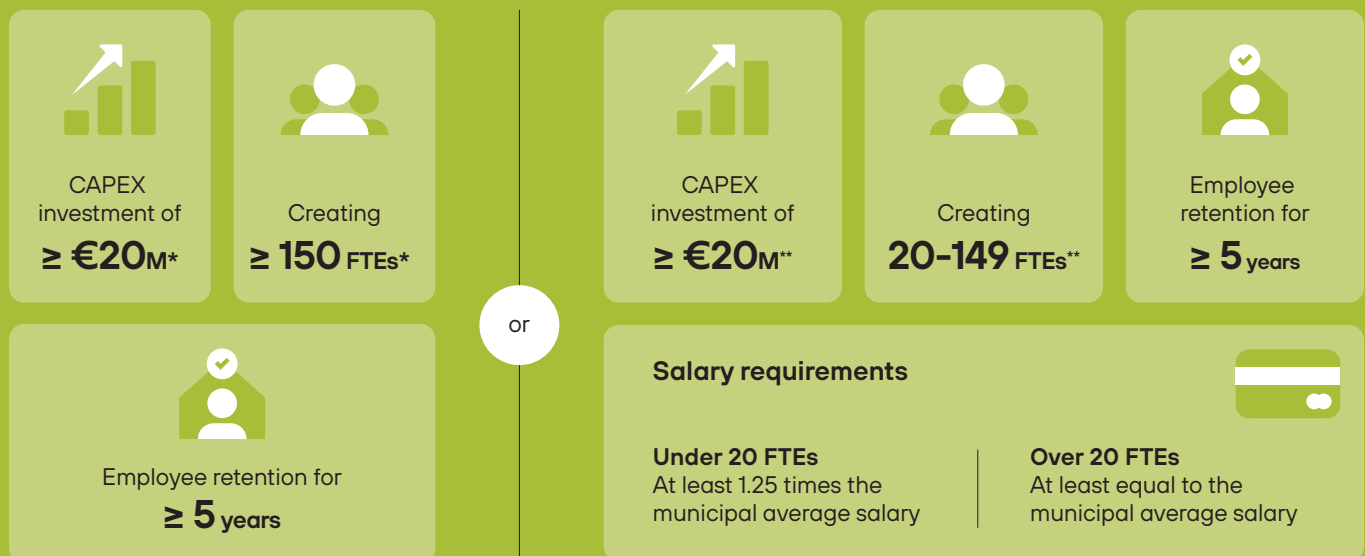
CAPEX investment of
≥ €20M*

Creating
≥ 150 FTEs*

Employee retention for
≥ 5 years

or

CAPEX investment of
≥ €20M**

Creating
20-149 FTEs**

Employee retention for
≥ 5 years

Salary requirements

Under 20 FTEs
At least 1.25 times the municipal average salary

Over 20 FTEs
At least equal to the municipal average salary